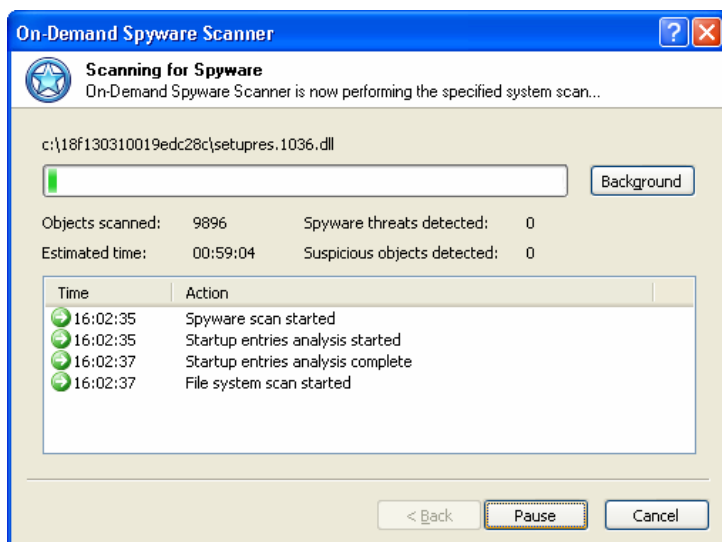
On-Demand Spyware Scanner

Scanning for Spyware
On-Demand Spyware Scanner is now performing the specified system scan...

c:\18f130310019edc28c\setupres.1036.dll

Background

Objects scanned: 9896
Spyware threats detected: 0
Estimated time: 00:59:04
Suspicious objects detected: 0

| Time | Action |
|---|---|
| 16:02:35 | Spyware scan started |
| 16:02:35 | Startup entries analysis started |
| 16:02:37 | Startup entries analysis complete |
| 16:02:37 | File system scan started |

< Back
Pause
Cancel